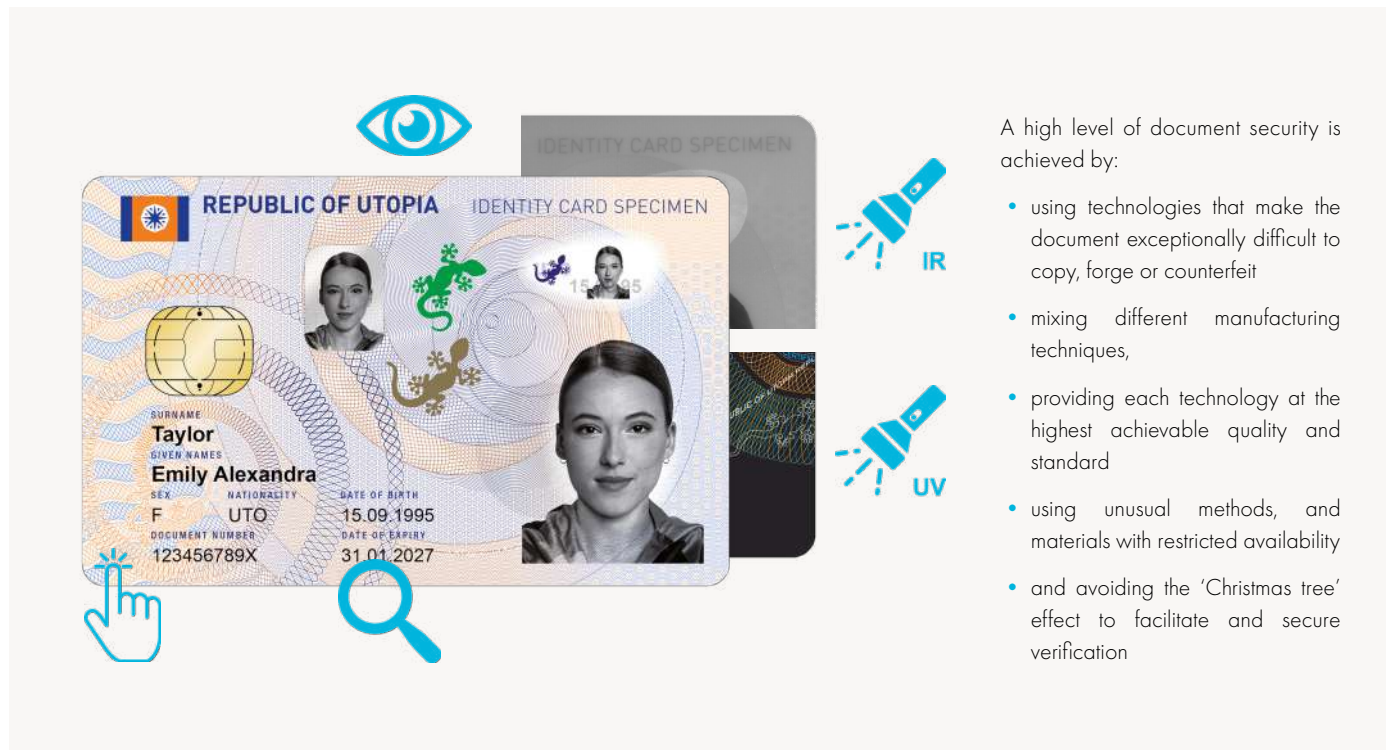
IDENTITY CARD SPECIMEN

IR

UV

REPUBLIC OF UTOPIA

IDENTITY CARD SPECIMEN

15.09.1995

SURNAME
Taylor
GIVEN NAMES
Emily Alexandra
SEX
F
NATIONALITY
UTO
DATE OF BIRTH
15.09.1995
DOCUMENT NUMBER
123456789X
DATE OF EXPIRY
31.01.2027

A high level of document security is achieved by:

- using technologies that make the document exceptionally difficult to copy, forge or counterfeit
- mixing different manufacturing techniques,
- providing each technology at the highest achievable quality and standard
- using unusual methods, and materials with restricted availability
- and avoiding the 'Christmas tree' effect to facilitate and secure verification